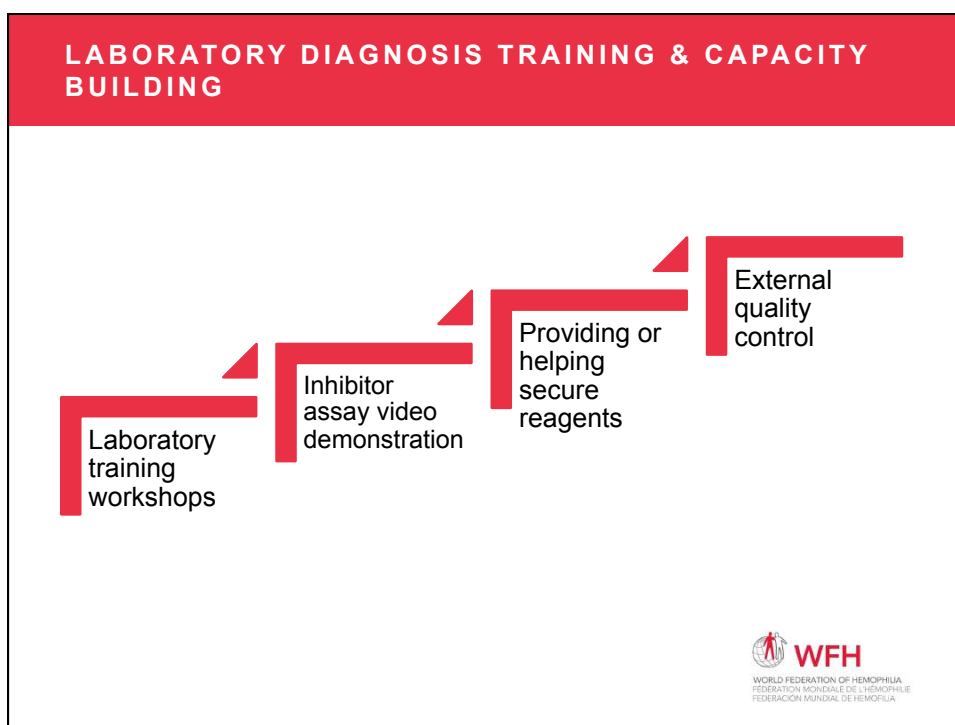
LABORATORY DIAGNOSIS TRAINING & CAPACITY BUILDING

Laboratory training workshops

Inhibitor assay video demonstration

Providing or helping secure reagents

External quality control

WFH
WORLD FEDERATION OF HEMOPHILIA
FÉDÉRATION MONDIALE DE L'HÉMOPHILIE
FEDERACIÓN MUNDIAL DE HEMOFILIA